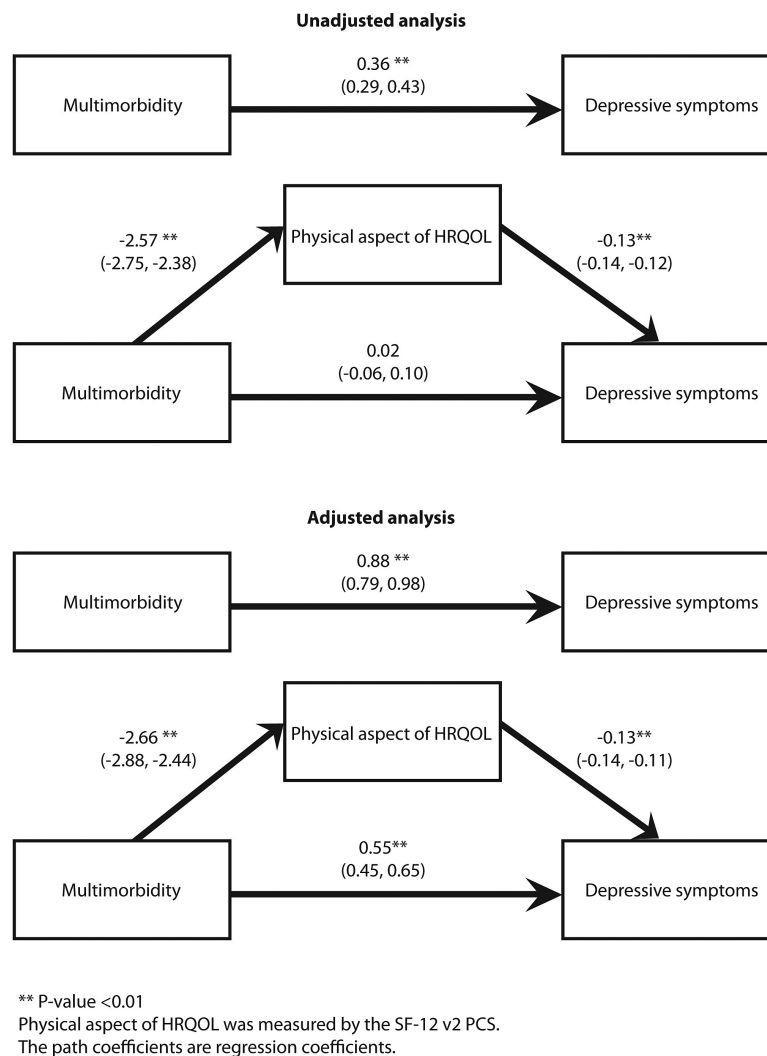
Unadjusted analysis

Multimorbidity

0.36 **
(0.29, 0.43)

Depressive symptoms

-2.57 **
(-2.75, -2.38)

Physical aspect of HRQOL

-0.13**
(-0.14, -0.12)

Multimorbidity

0.02
(-0.06, 0.10)

Depressive symptoms

Adjusted analysis

Multimorbidity

0.88 **
(0.79, 0.98)

Depressive symptoms

-2.66 **
(-2.88, -2.44)

Physical aspect of HRQOL

-0.13**
(-0.14, -0.11)

Multimorbidity

0.55**
(0.45, 0.65)

Depressive symptoms

** P-value <0.01
Physical aspect of HRQOL was measured by the SF-12 v2 PCS.
The path coefficients are regression coefficients.